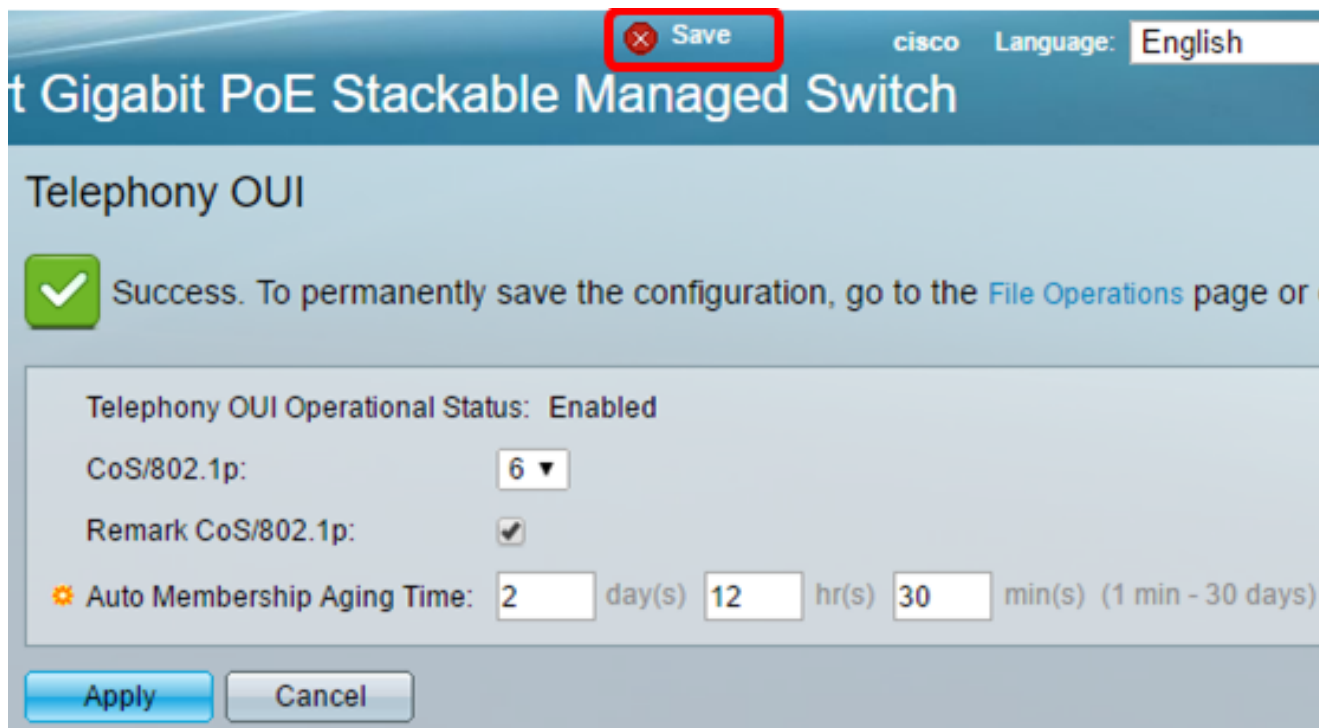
Save cisco Language: English

t Gigabit PoE Stackable Managed Switch

Telephony OUI

Success. To permanently save the configuration, go to the File Operations page or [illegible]

Telephony OUI Operational Status: Enabled

CoS/802.1p: 6

Remark CoS/802.1p:

Auto Membership Aging Time: 2 day(s) 12 hr(s) 30 min(s) (1 min - 30 days)

Apply Cancel